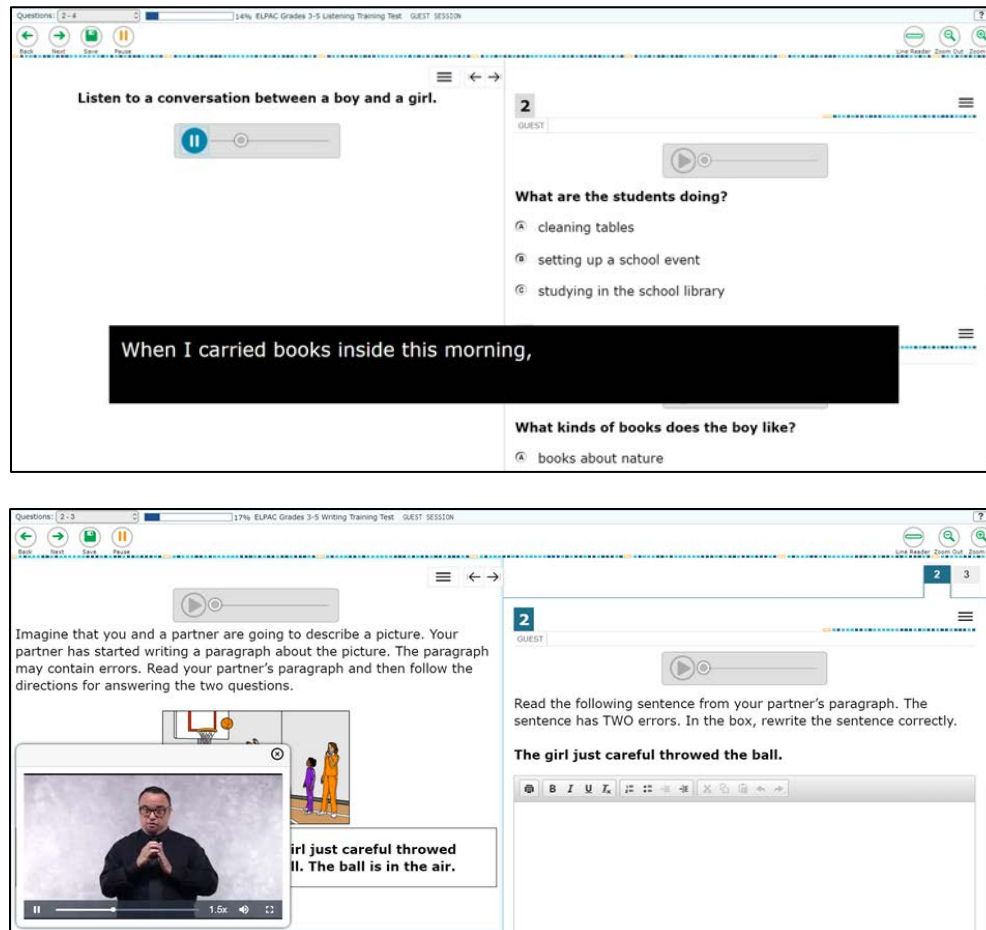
Questions: 2 - 4
14% ELPAC Grades 3-5 Listening Training Test GUEST SESSION
?
Back Next Save Pause
Line Reader Zoom Out Zoom

Listen to a conversation between a boy and a girl.

2
GUEST

What are the students doing?

A cleaning tables

B setting up a school event

C studying in the school library

When I carried books inside this morning,

What kinds of books does the boy like?

A books about nature

Questions: 2 - 3
17% ELPAC Grades 3-5 Writing Training Test GUEST SESSION
?
Back Next Save Pause
Line Reader Zoom Out Zoom

2 3

Imagine that you and a partner are going to describe a picture. Your partner has started writing a paragraph about the picture. The paragraph may contain errors. Read your partner's paragraph and then follow the directions for answering the two questions.

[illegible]irl just careful throwed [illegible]ll. The ball is in the air.

1.5x

2
GUEST

Read the following sentence from your partner's paragraph. The sentence has TWO errors. In the box, rewrite the sentence correctly.

The girl just careful throwed the ball.

B I U $I_x$